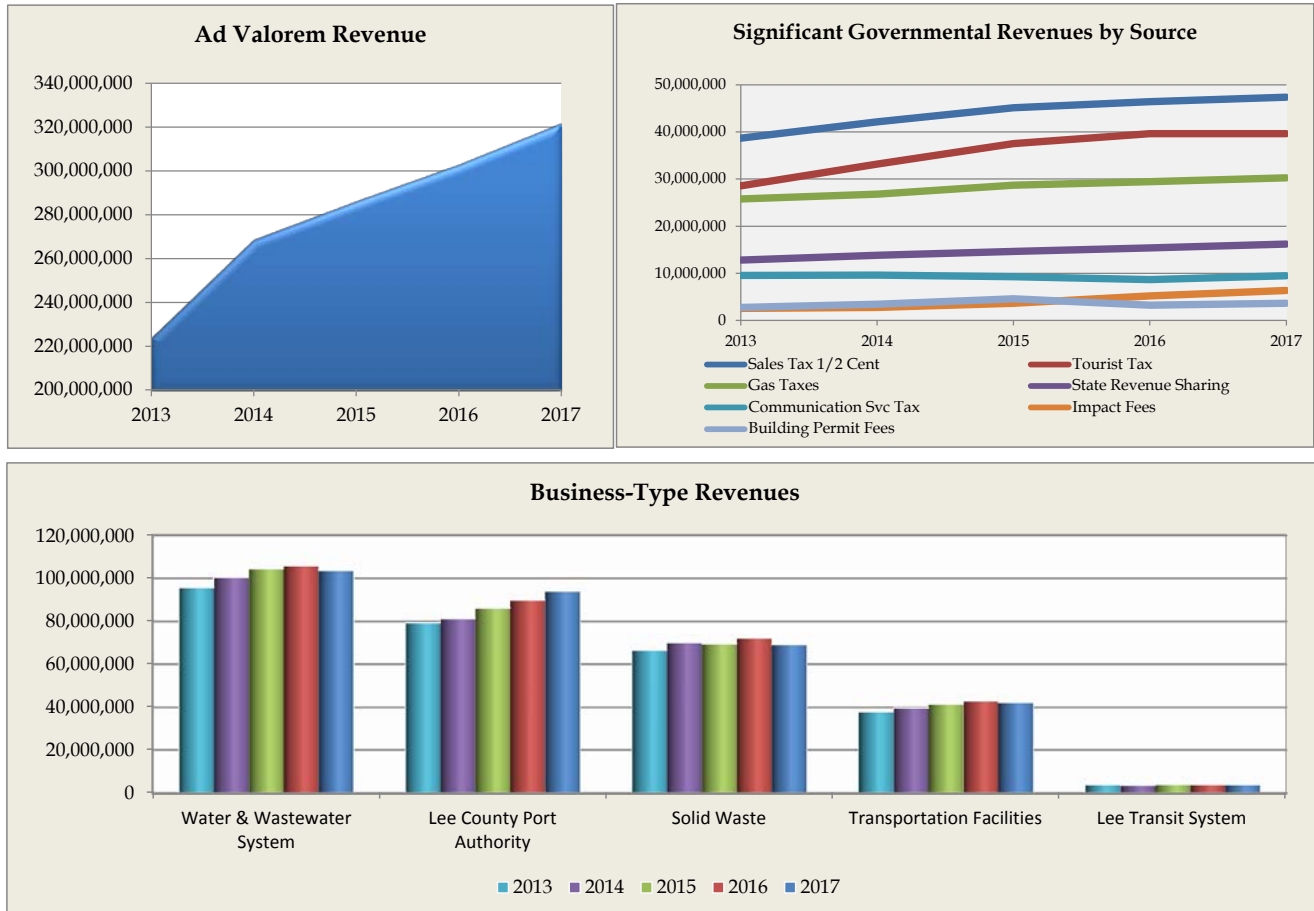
Ad Valorem Revenue

340,000,000
320,000,000
300,000,000
280,000,000
260,000,000
240,000,000
220,000,000
200,000,000

2013 2014 2015 2016 2017

Significant Governmental Revenues by Source

50,000,000
40,000,000
30,000,000
20,000,000
10,000,000
0

2013 2014 2015 2016 2017

Sales Tax 1/2 Cent
Tourist Tax
Gas Taxes
State Revenue Sharing
Communication Svc Tax
Impact Fees
Building Permit Fees

Business-Type Revenues

120,000,000
100,000,000
80,000,000
60,000,000
40,000,000
20,000,000
0

Water & Wastewater System
Lee County Port Authority
Solid Waste
Transportation Facilities
Lee Transit System

2013 2014 2015 2016 2017